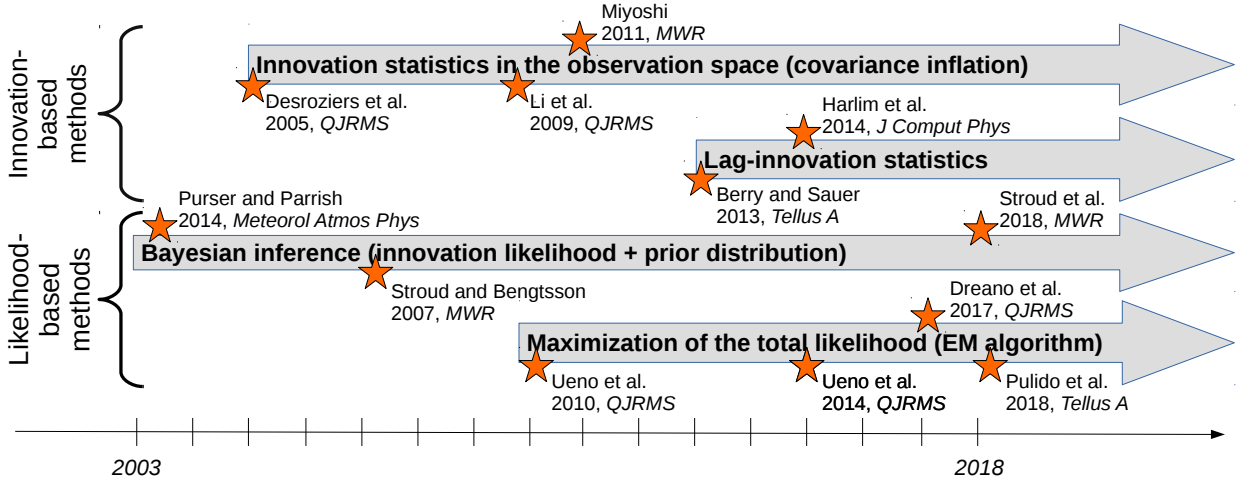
Innovation-based methods

Likelihood-based methods

Miyoshi
2011, *MWR*

Innovation statistics in the observation space (covariance inflation)

Desroziers et al.
2005, *QJRMS*

Li et al.
2009, *QJRMS*

Harlim et al.
2014, *J Comput Phys*

Lag-innovation statistics

Berry and Sauer
2013, *Tellus A*

Purser and Parrish
2014, *Meteorol Atmos Phys*

Stroud et al.
2018, *MWR*

Bayesian inference (innovation likelihood + prior distribution)

Stroud and Bengtsson
2007, *MWR*

Dreano et al.
2017, *QJRMS*

Maximization of the total likelihood (EM algorithm)

Ueno et al.
2010, *QJRMS*

Ueno et al.
2014, *QJRMS*

Pulido et al.
2018, *Tellus A*

2003

2018